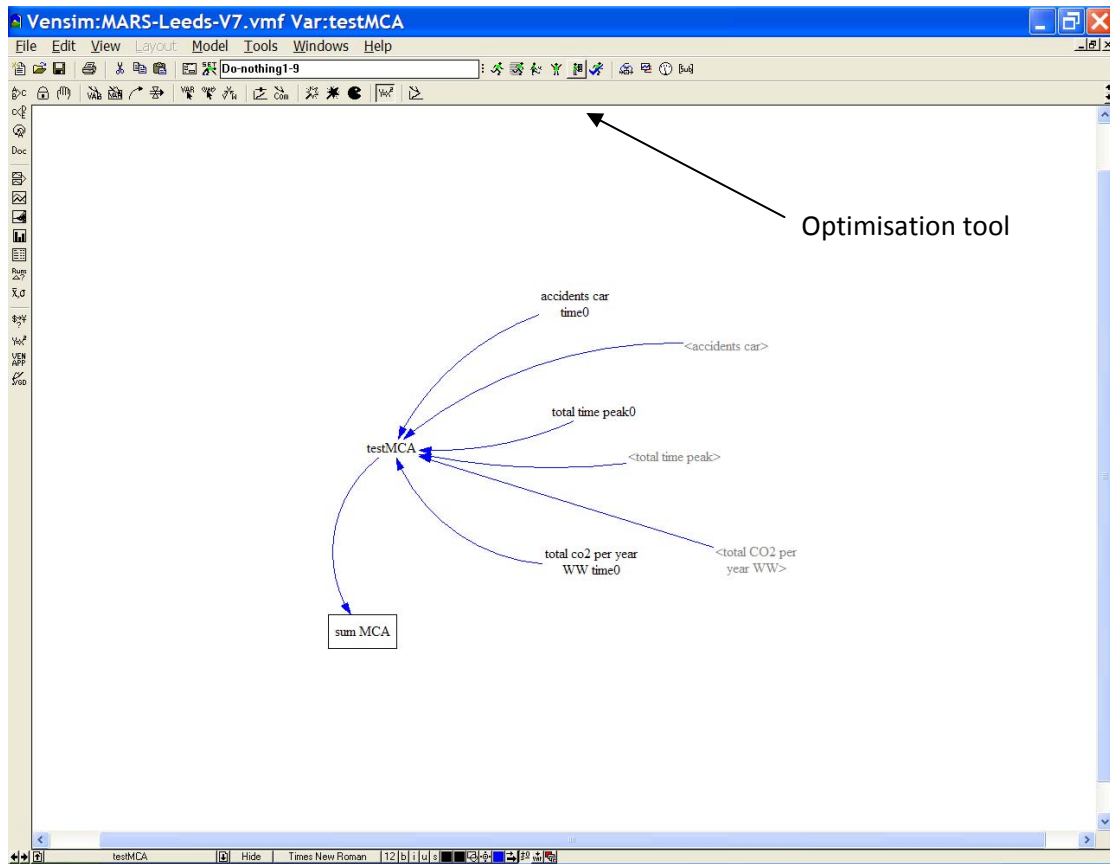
Vensim:MARS-Leeds-V7.vmf Var:testMCA

File Edit View Layout Model Tools Windows Help

Do-nothing1-9

Doc

Optimisation tool

accidents car time0

<accidents car>

total time peak0

testMCA

<total time peak>

total co2 per year WW time0

<total CO2 per year WW>

sum MCA

testMCA Hide Times New Roman 12 b i u s